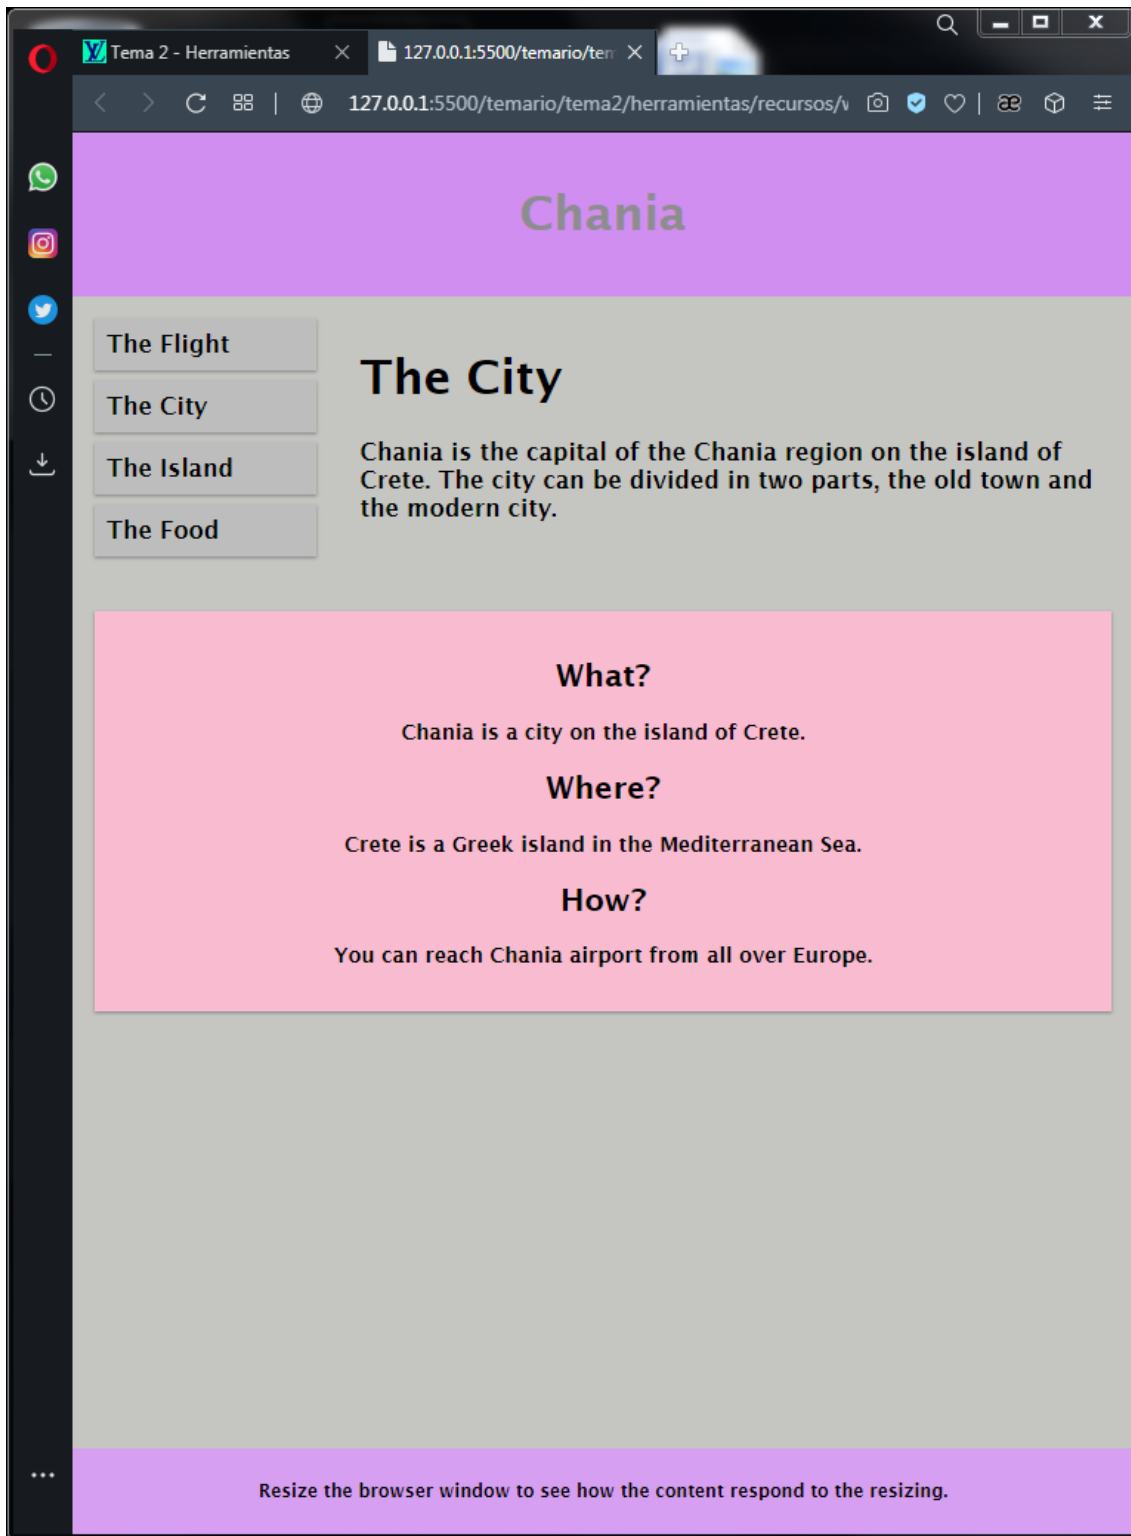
Tema 2 - Herramientas

127.0.0.1:5500/temario/ten

127.0.0.1:5500/temario/tema2/herramientas/recursos/v

Chania

The Flight

The City

The Island

The Food

The City

Chania is the capital of the Chania region on the island of Crete. The city can be divided in two parts, the old town and the modern city.

What?

Chania is a city on the island of Crete.

Where?

Crete is a Greek island in the Mediterranean Sea.

How?

You can reach Chania airport from all over Europe.

Resize the browser window to see how the content respond to the resizing.